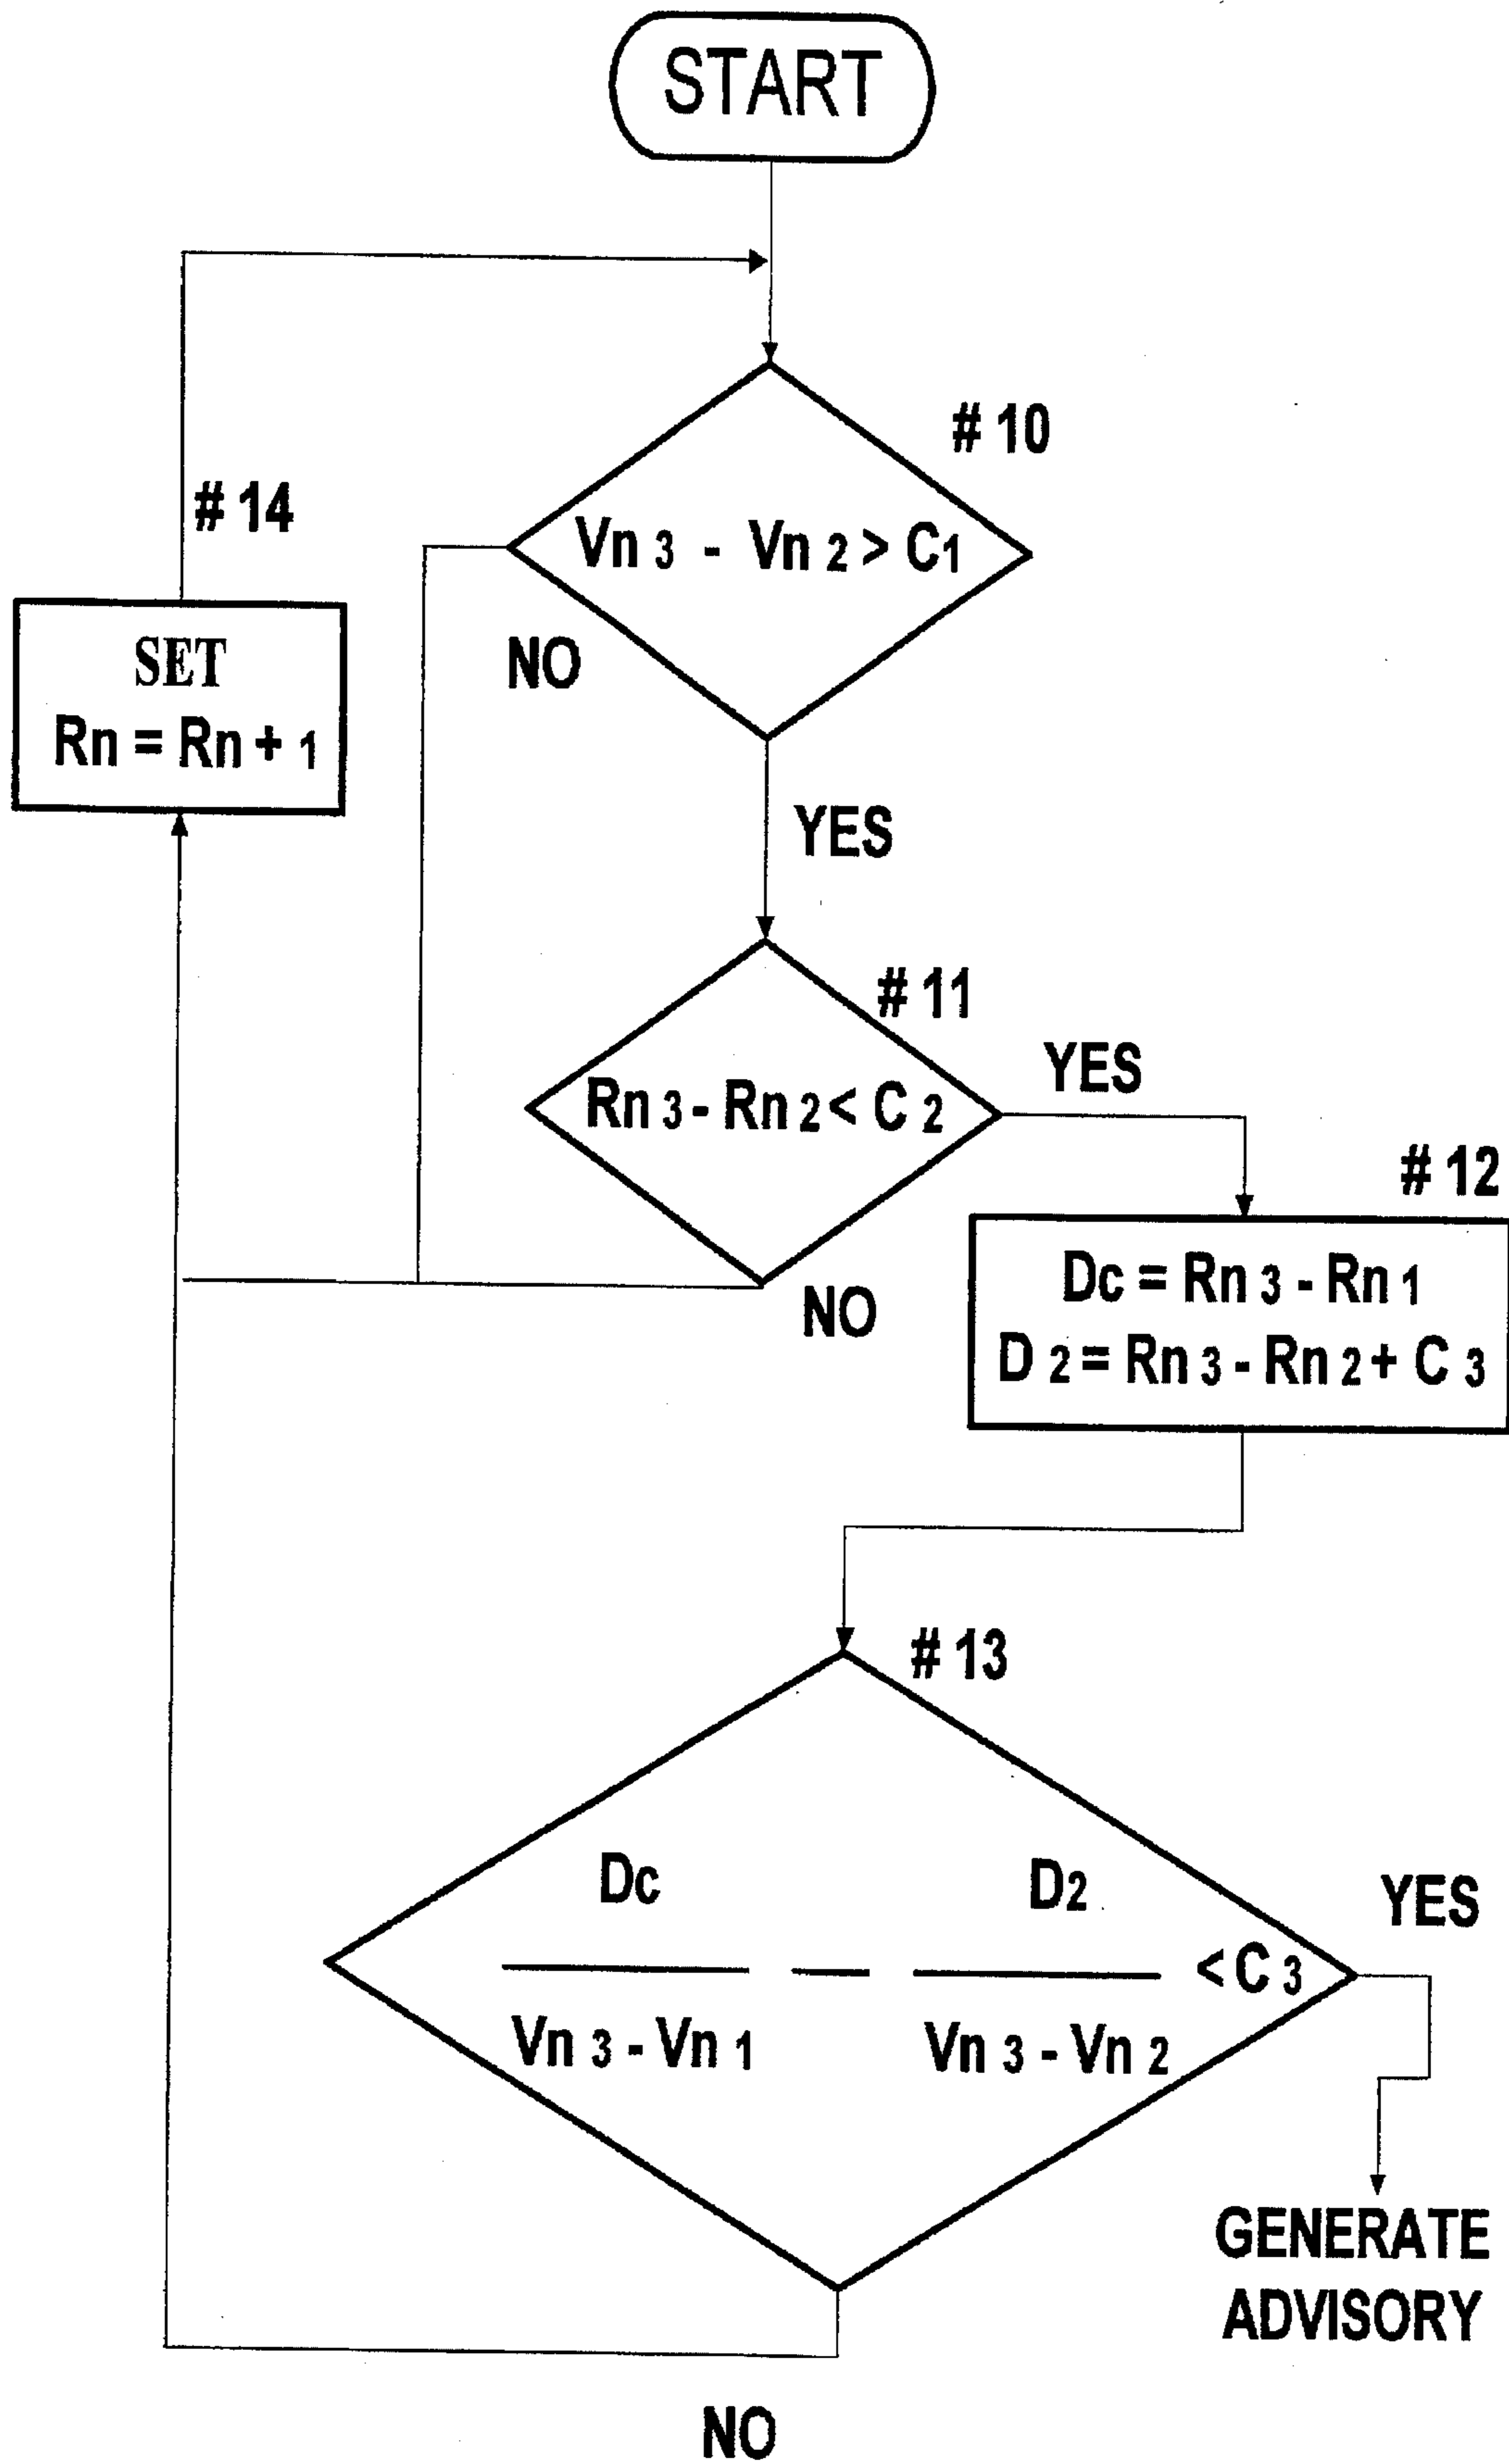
START

# 10

$Vn_3 - Vn_2 > C_1$

NO

YES

# 14

SET
$Rn = Rn + 1$

# 11

$Rn_3 - Rn_2 < C_2$

YES

NO

# 12

$Dc = Rn_3 - Rn_1$
$D_2 = Rn_3 - Rn_2 + C_3$

# 13

$\frac{Dc}{Vn_3 - Vn_1} - \frac{D_2}{Vn_3 - Vn_2} < C_3$

YES

GENERATE ADVISORY

NO